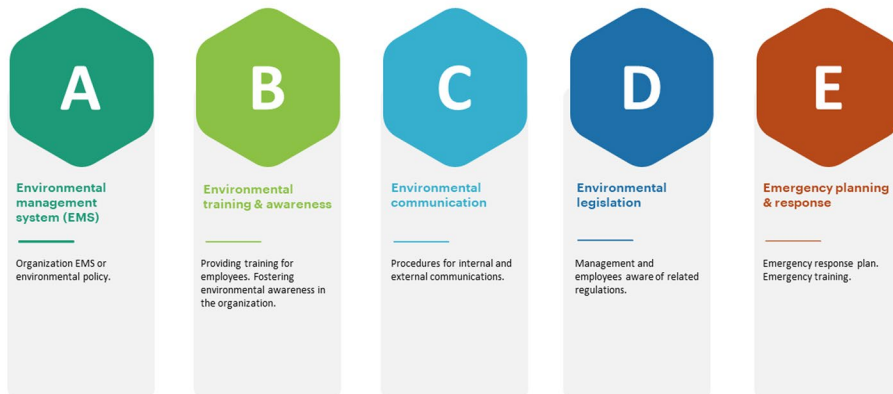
A

Environmental management system (EMS)

Organization EMS or environmental policy.

B

Environmental training & awareness

Providing training for employees. Fostering environmental awareness in the organization.

C

Environmental communication

Procedures for internal and external communications.

D

Environmental legislation

Management and employees aware of related regulations.

E

Emergency planning & response

Emergency response plan. Emergency training.